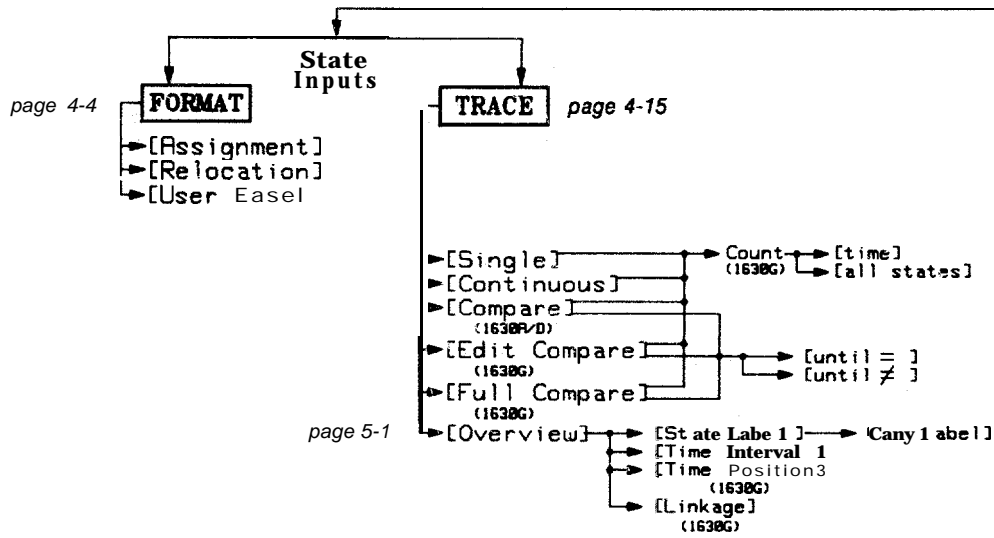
State Inputs

page 4-4 FORMAT

[Assignment]
[Relocation]
[User Easel

TRACE page 4-15

[Single]
[Continuous]
[Compare]
(1630A/D)
[Edit Compare]
(1630G)
[Full Compare]
(1630G)

Count
(1630G)
[time]
[all states]

[until = ]
[until ≠ ]

page 5-1 [Overview]

[St ate Labe 1 ]
'Cany 1 abe l]
[Time Interval 1
[Time Position3
(1630G)
[Linkage]
(1630G)